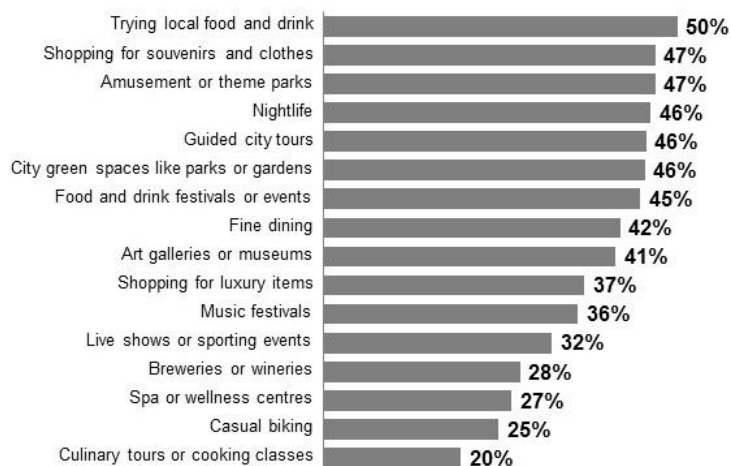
| | |
|---|---|
| Trying local food and drink | 50% |
| Shopping for souvenirs and clothes | 47% |
| Amusement or theme parks | 47% |
| Nightlife | 46% |
| Guided city tours | 46% |
| City green spaces like parks or gardens | 46% |
| Food and drink festivals or events | 45% |
| Fine dining | 42% |
| Art galleries or museums | 41% |
| Shopping for luxury items | 37% |
| Music festivals | 36% |
| Live shows or sporting events | 32% |
| Breweries or wineries | 28% |
| Spa or wellness centres | 27% |
| Casual biking | 25% |
| Culinary tours or cooking classes | 20% |